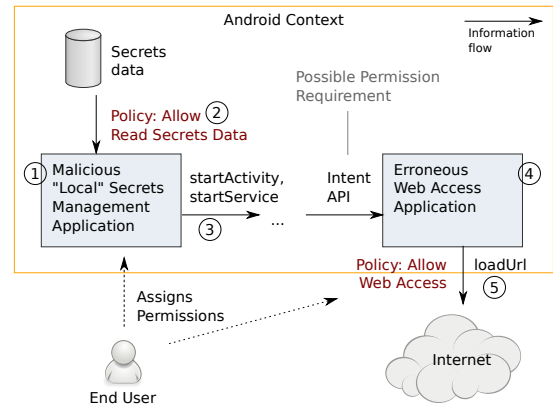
Android Context

Information flow

Secrets data

Policy: Allow Read Secrets Data ②

Possible Permission Requirement

① Malicious "Local" Secrets Management Application

startActivity, startService

③

...

Intent API

Erroneous Web Access Application ④

Policy: Allow Web Access

loadUrl

⑤

Assigns Permissions

Internet

End User